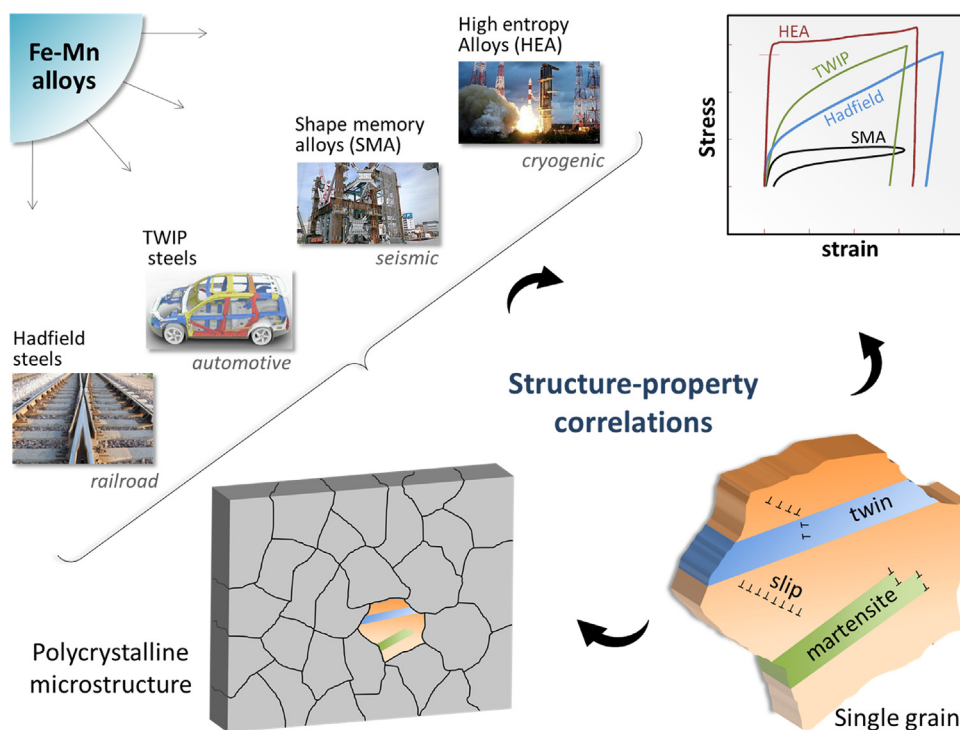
Fe-Mn alloys

High entropy Alloys (HEA)

cryogenic

Shape memory alloys (SMA)

seismic

TWIP steels

automotive

Hadfield steels

railroad

HEA

TWIP

Hadfield

SMA

Stress

strain

Structure-property correlations

twin

slip

martensite

Polycrystalline microstructure

Single grain